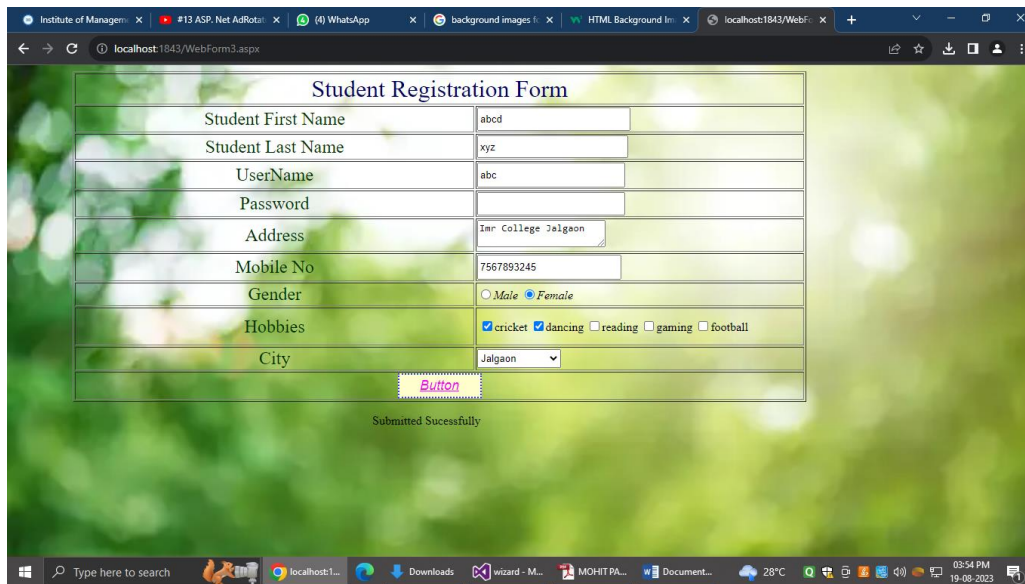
Institute of Managem ×
#13 ASP. Net AdRotat ×
(4) WhatsApp ×
background images fo ×
HTML Background Im ×
localhost:1843/WebFo ×
+

localhost:1843/WebForm3.aspx

| Student Registration Form | |
|---|---|
| Student First Name | abcd |
| Student Last Name | xyz |
| UserName | abc |
| Password | |
| Address | Imr College Jalgaon |
| Mobile No | 7567893245 |
| Gender | Male Female |
| Hobbies | cricket dancing reading gaming football |
| City | Jalgaon |
| Button | |

Submitted Sucessfully

Type here to search
localhost:1...
Downloads
wizard - M...
MOHIT PA...
Document...
28°C
03:54 PM
19-08-2023